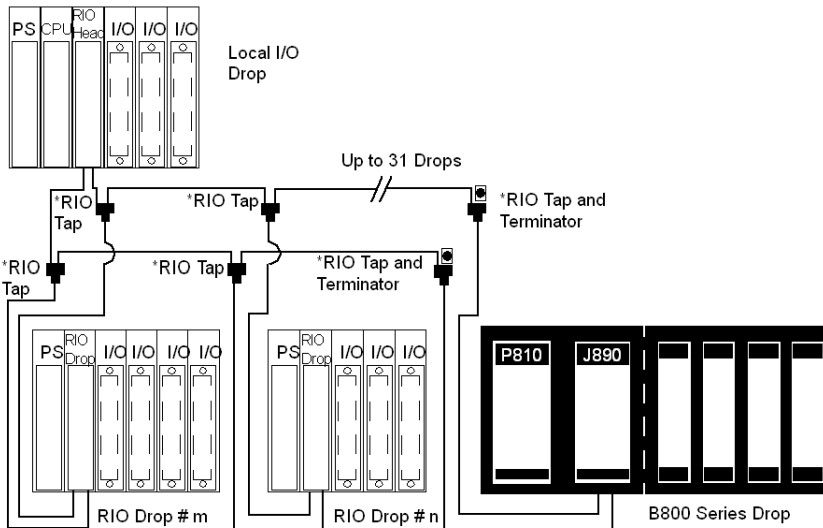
PS CPU RIO Head I/O I/O I/O

Local I/O Drop

Up to 31 Drops

*RIO Tap

*RIO Tap

*RIO Tap and Terminator

*RIO Tap

*RIO Tap

*RIO Tap and Terminator

PS RIO Drop I/O I/O I/O I/O

RIO Drop # m

PS RIO Drop I/O I/O I/O

RIO Drop # n

P810 J890

B800 Series Drop